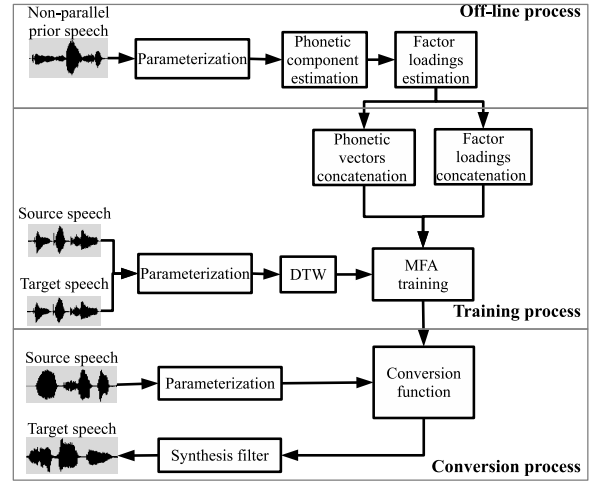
Non-parallel prior speech

Off-line process

Parameterization

Phonetic component estimation

Factor loadings estimation

Phonetic vectors concatenation

Factor loadings concatenation

Source speech

Target speech

Parameterization

DTW

MFA training

Training process

Source speech

Parameterization

Conversion function

Target speech

Synthesis filter

Conversion process